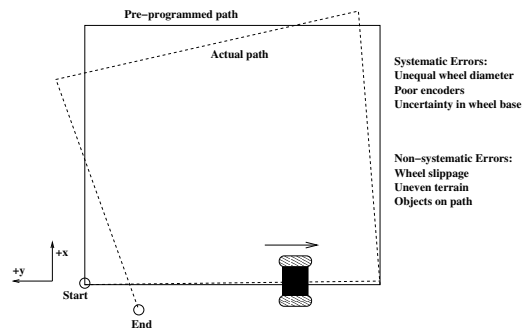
Pre−programmed path

Actual path

Systematic Errors:
Unequal wheel diameter
Poor encoders
Uncertainty in wheel base

Non−systematic Errors:
Wheel slippage
Uneven terrain
Objects on path

+x

+y

Start

End